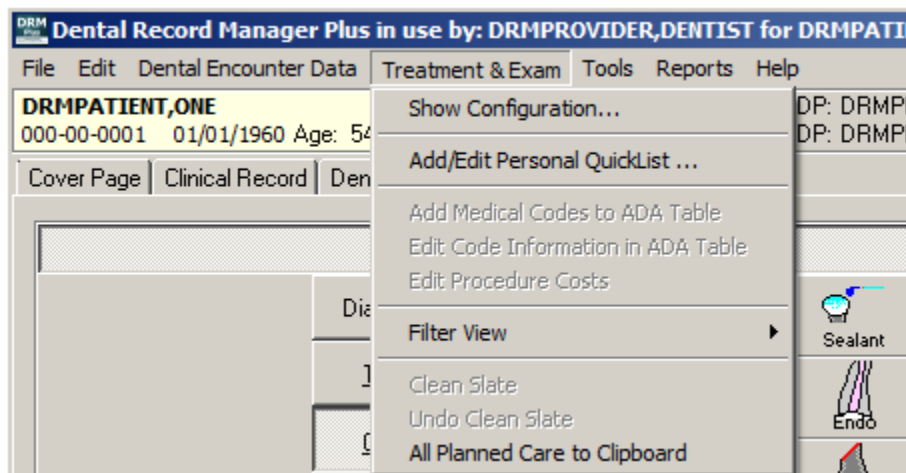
DRM Plus Dental Record Manager Plus in use by: DRMPROVIDER,DENTIST for DRMPATI

File Edit Dental Encounter Data Treatment & Exam Tools Reports Help

DRMPATIENT,ONE
000-00-0001 01/01/1960 Age: 54

DP: DRMP
DP: DRMP

Cover Page | Clinical Record | Den

Show Configuration...
Add/Edit Personal QuickList ...
Add Medical Codes to ADA Table
Edit Code Information in ADA Table
Edit Procedure Costs
Filter View
Clean Slate
Undo Clean Slate
All Planned Care to Clipboard

Dia

Sealant
Endo